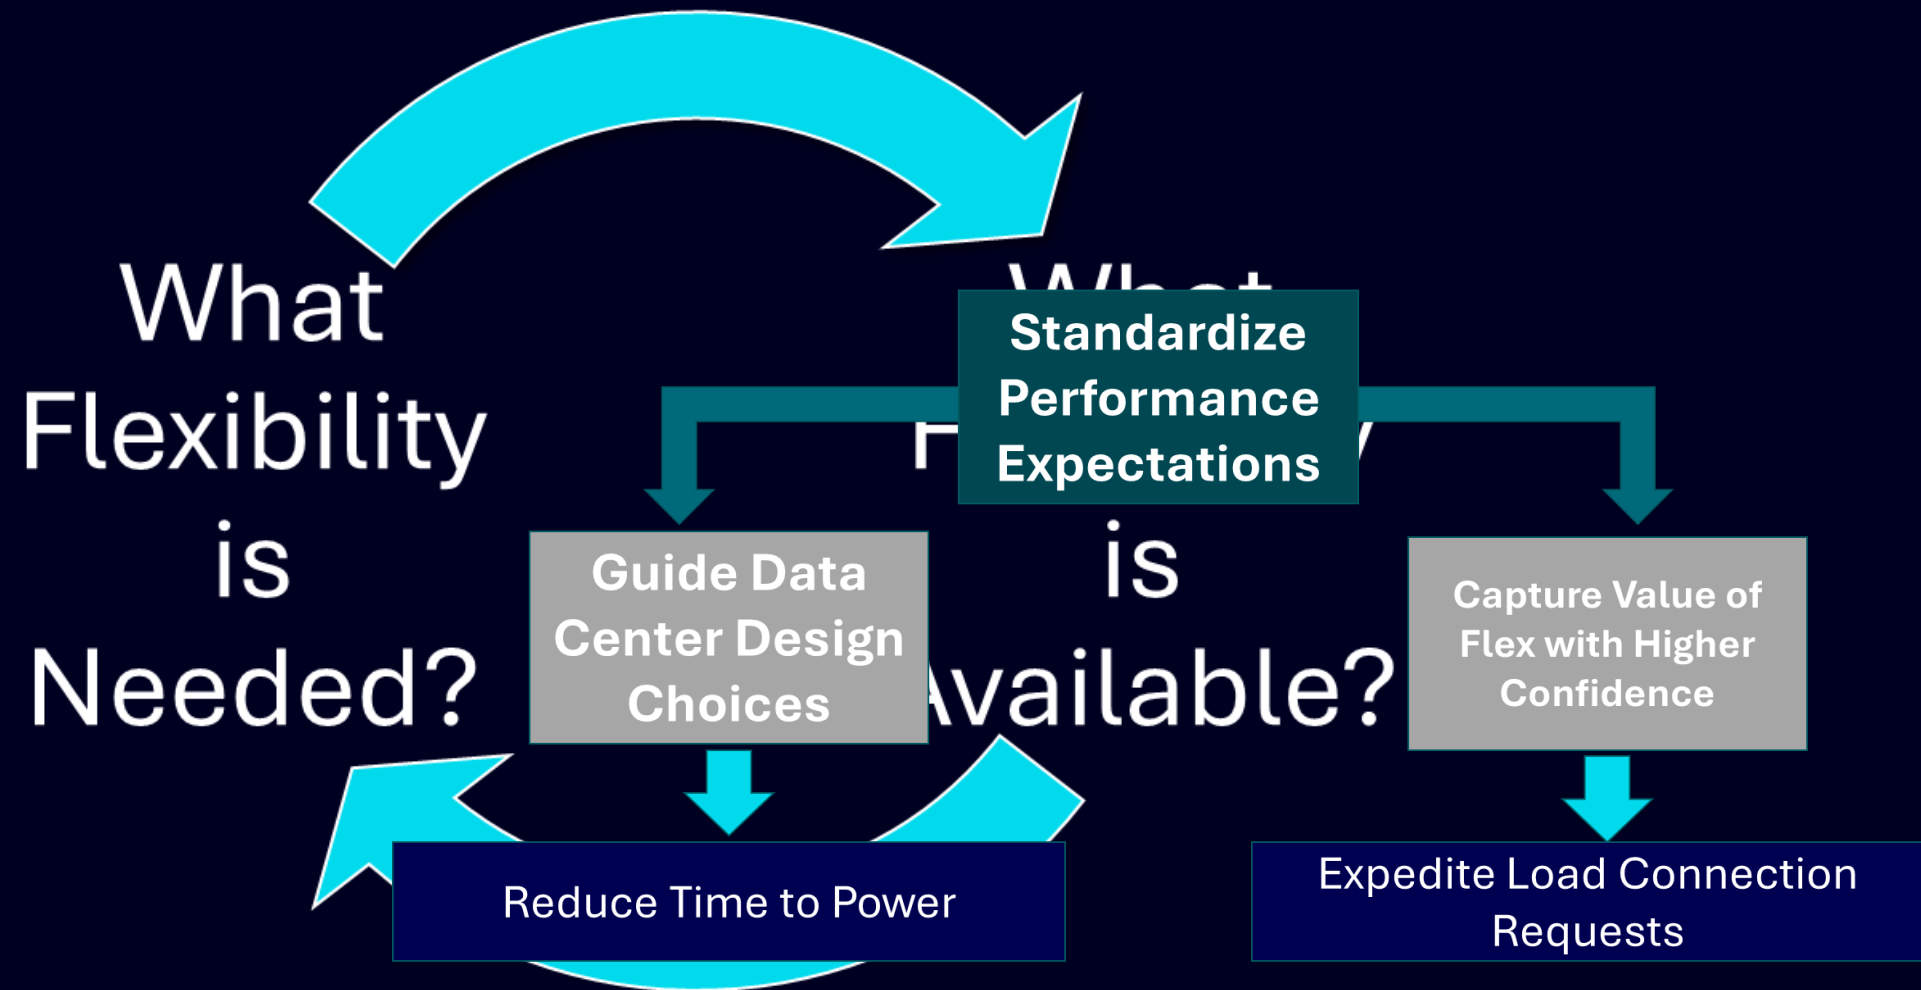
What Flexibility is Needed?

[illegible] is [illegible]vailable?

Standardize Performance Expectations

Guide Data Center Design Choices

Capture Value of Flex with Higher Confidence

Reduce Time to Power

Expedite Load Connection Requests